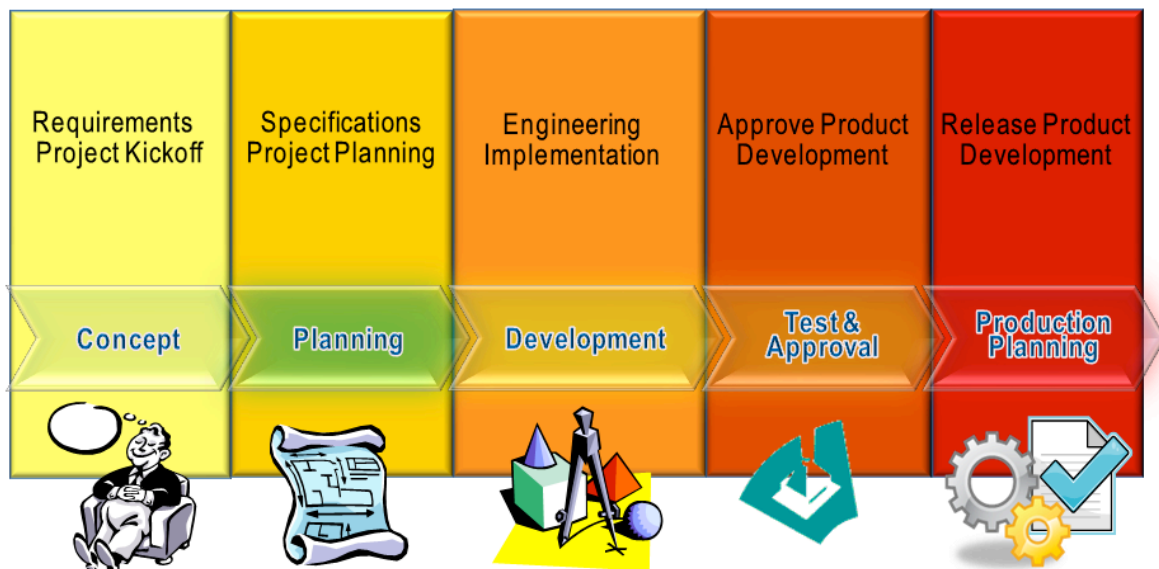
Requirements
Project Kickoff

Specifications
Project Planning

Engineering
Implementation

Approve Product
Development

Release Product
Development

Concept

Planning

Development

Test &
Approval

Production
Planning